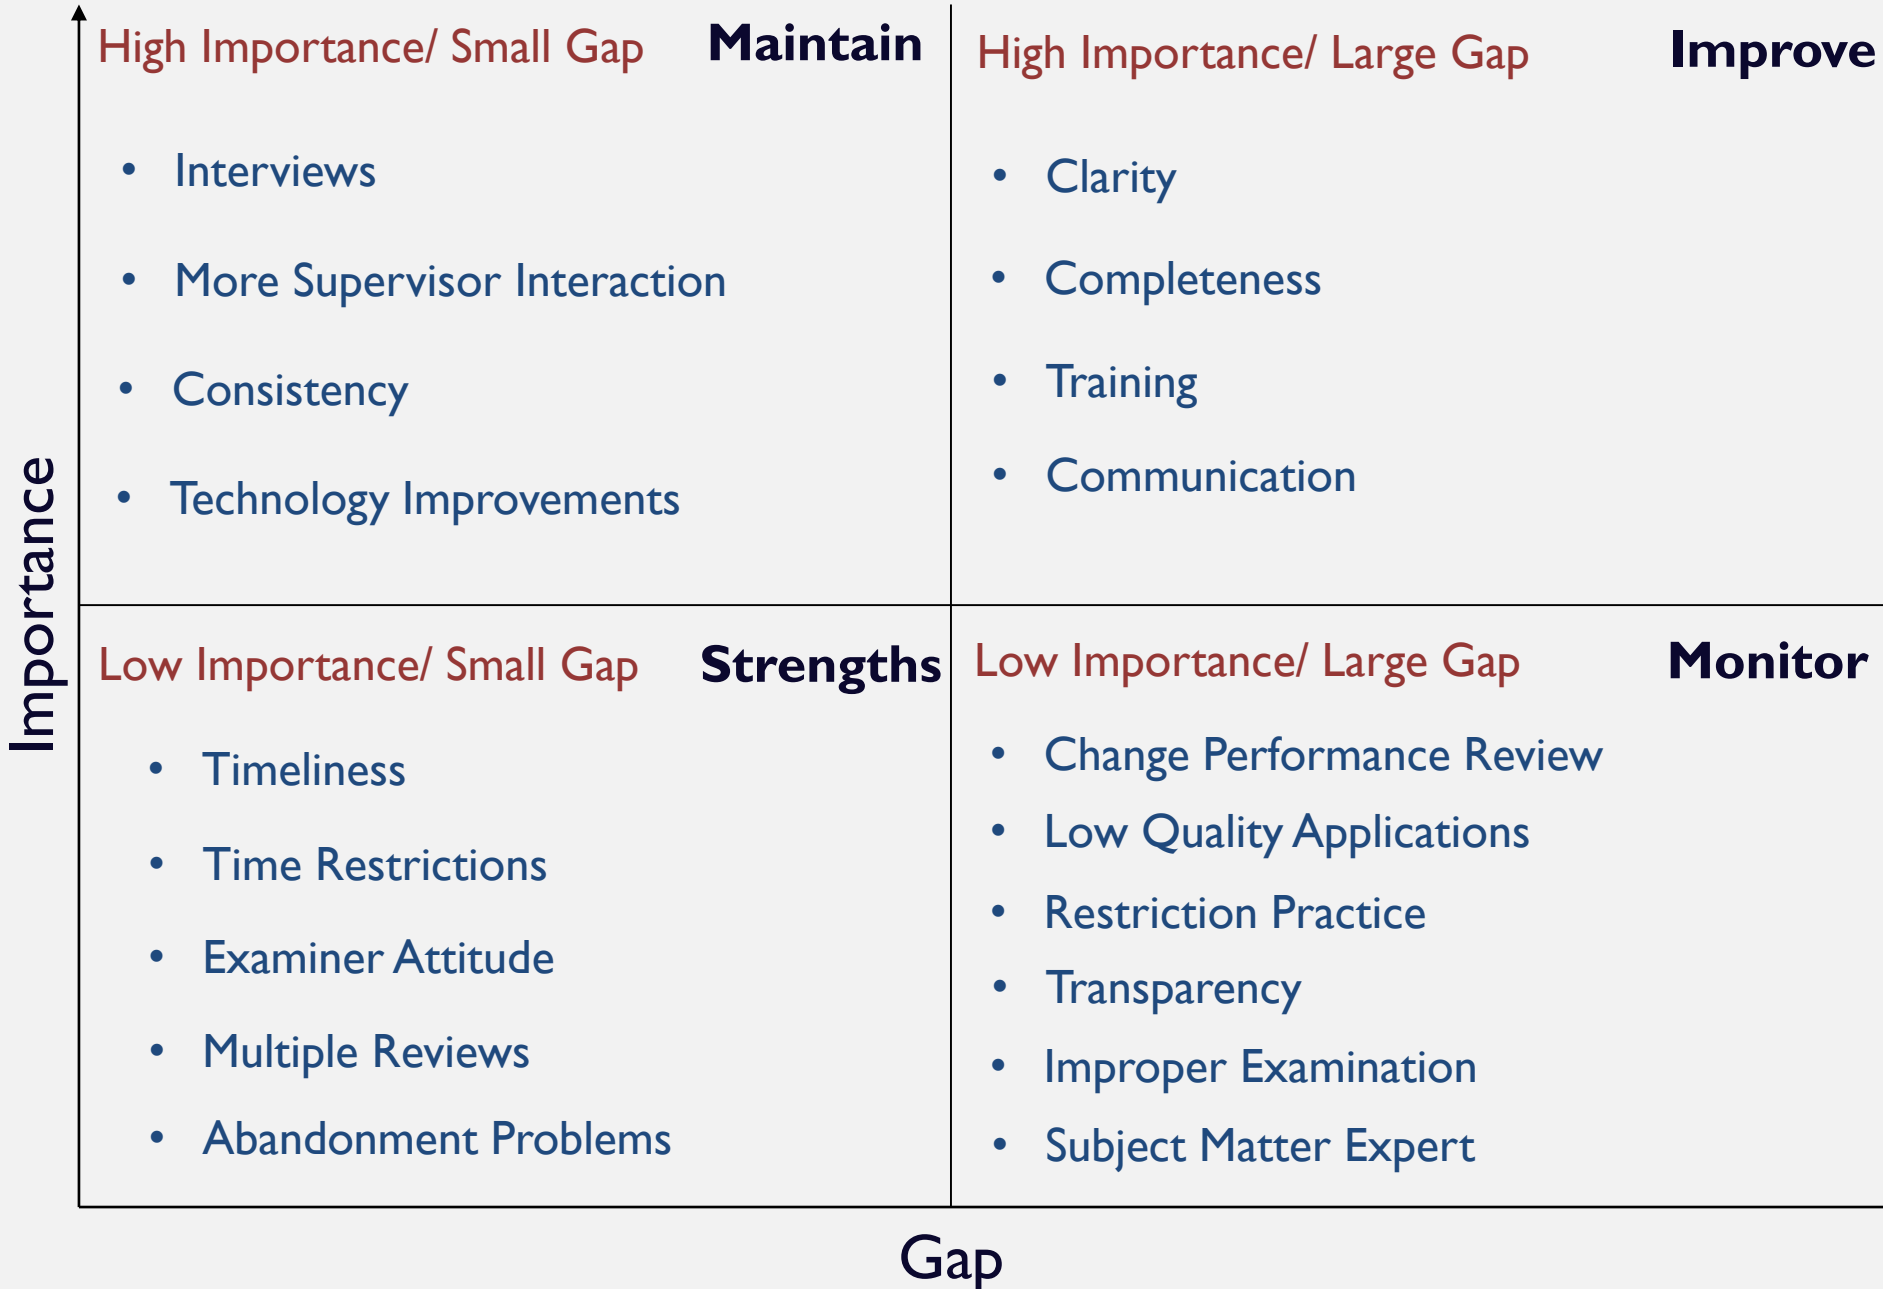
Importance

High Importance/ Small Gap Maintain

- Interviews
- More Supervisor Interaction
- Consistency
- Technology Improvements

High Importance/ Large Gap Improve

- Clarity
- Completeness
- Training
- Communication

Low Importance/ Small Gap Strengths

- Timeliness
- Time Restrictions
- Examiner Attitude
- Multiple Reviews
- Abandonment Problems

Low Importance/ Large Gap Monitor

- Change Performance Review
- Low Quality Applications
- Restriction Practice
- Transparency
- Improper Examination
- Subject Matter Expert

Gap